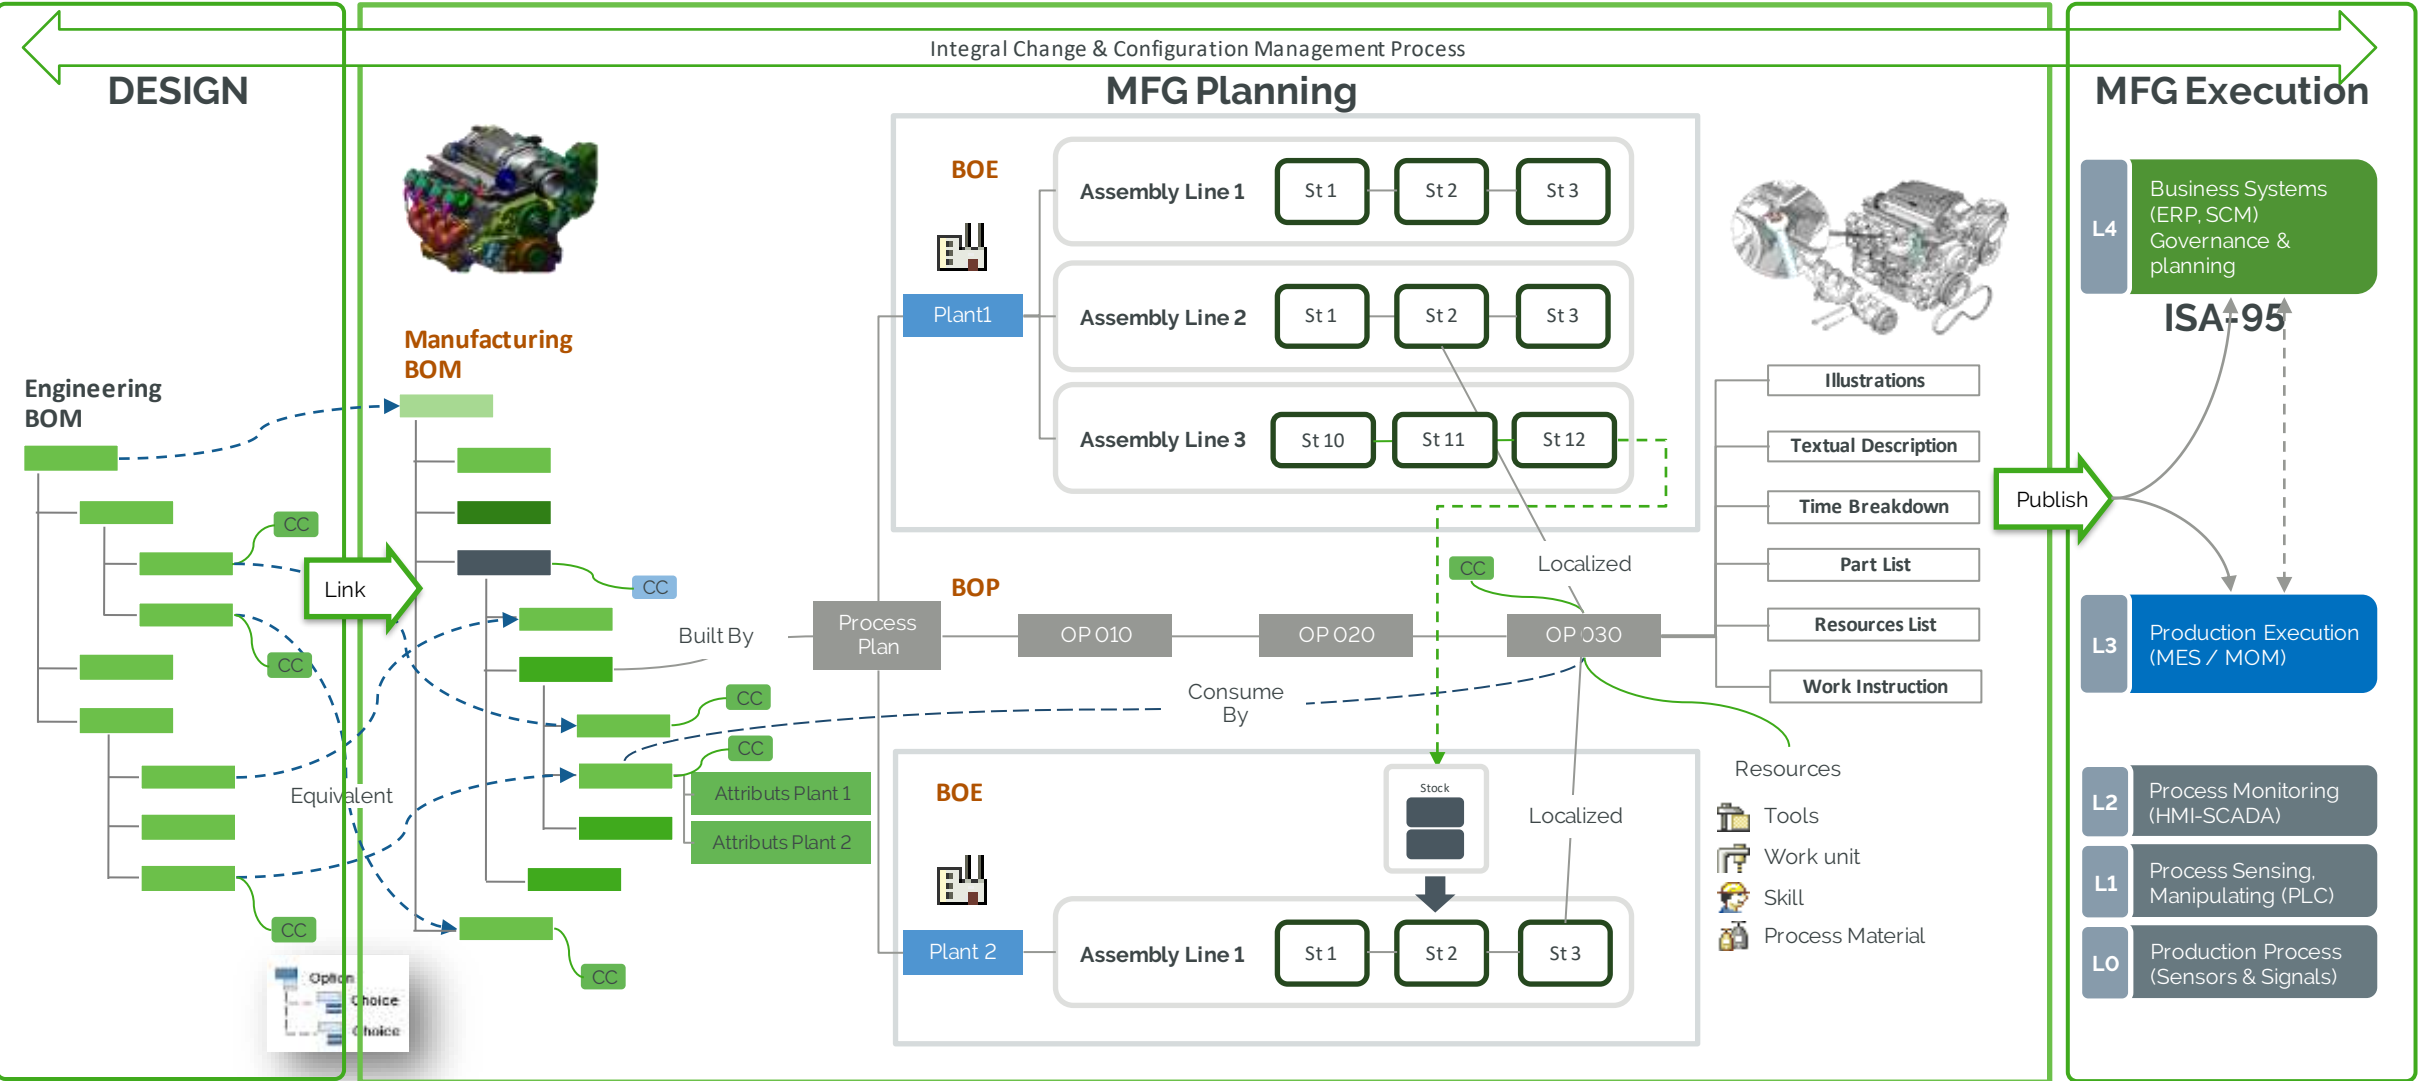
Integral Change & Configuration Management Process

DESIGN

MFG Planning

MFG Execution

Engineering BOM

CC

Link

CC

CC

Equivalent

Option
Choice
Choice

Manufacturing BOM

CC

CC

CC

Attributs Plant 1

Attributs Plant 2

CC

Built By

Process Plan

BOE

Plant1

Assembly Line 1 St 1 St 2 St 3

Assembly Line 2 St 1 St 2 St 3

Assembly Line 3 St 10 St 11 St 12

BOP

OP 010 OP 020 OP 030

CC

Localized

Consume By

BOE

Stock

Localized

Plant 2

Assembly Line 1 St 1 St 2 St 3

Illustrations
Textual Description
Time Breakdown
Part List
Resources List
Work Instruction

Resources
Tools
Work unit
Skill
Process Material

Publish

L4 Business Systems (ERP, SCM) Governance & planning

ISA-95

L3 Production Execution (MES / MOM)

L2 Process Monitoring (HMI-SCADA)

L1 Process Sensing, Manipulating (PLC)

LO Production Process (Sensors & Signals)